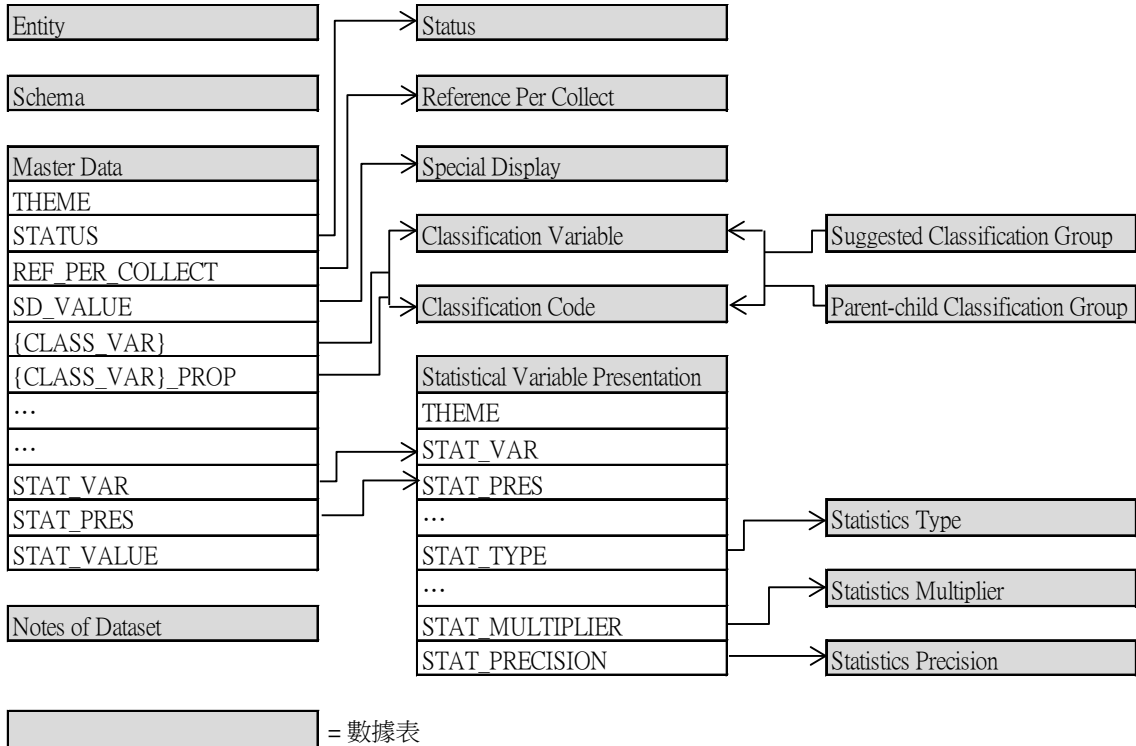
Entity

Schema

Master Data
THEME
STATUS
REF_PER_COLLECT
SD_VALUE
{CLASS_VAR}
{CLASS_VAR}_PROP
…
…
STAT_VAR
STAT_PRES
STAT_VALUE

Notes of Dataset

Status

Reference Per Collect

Special Display

Classification Variable

Classification Code

Suggested Classification Group

Parent-child Classification Group

Statistical Variable Presentation
THEME
STAT_VAR
STAT_PRES
…
STAT_TYPE
…
STAT_MULTIPLIER
STAT_PRECISION

Statistics Type

Statistics Multiplier

Statistics Precision

= 數據表